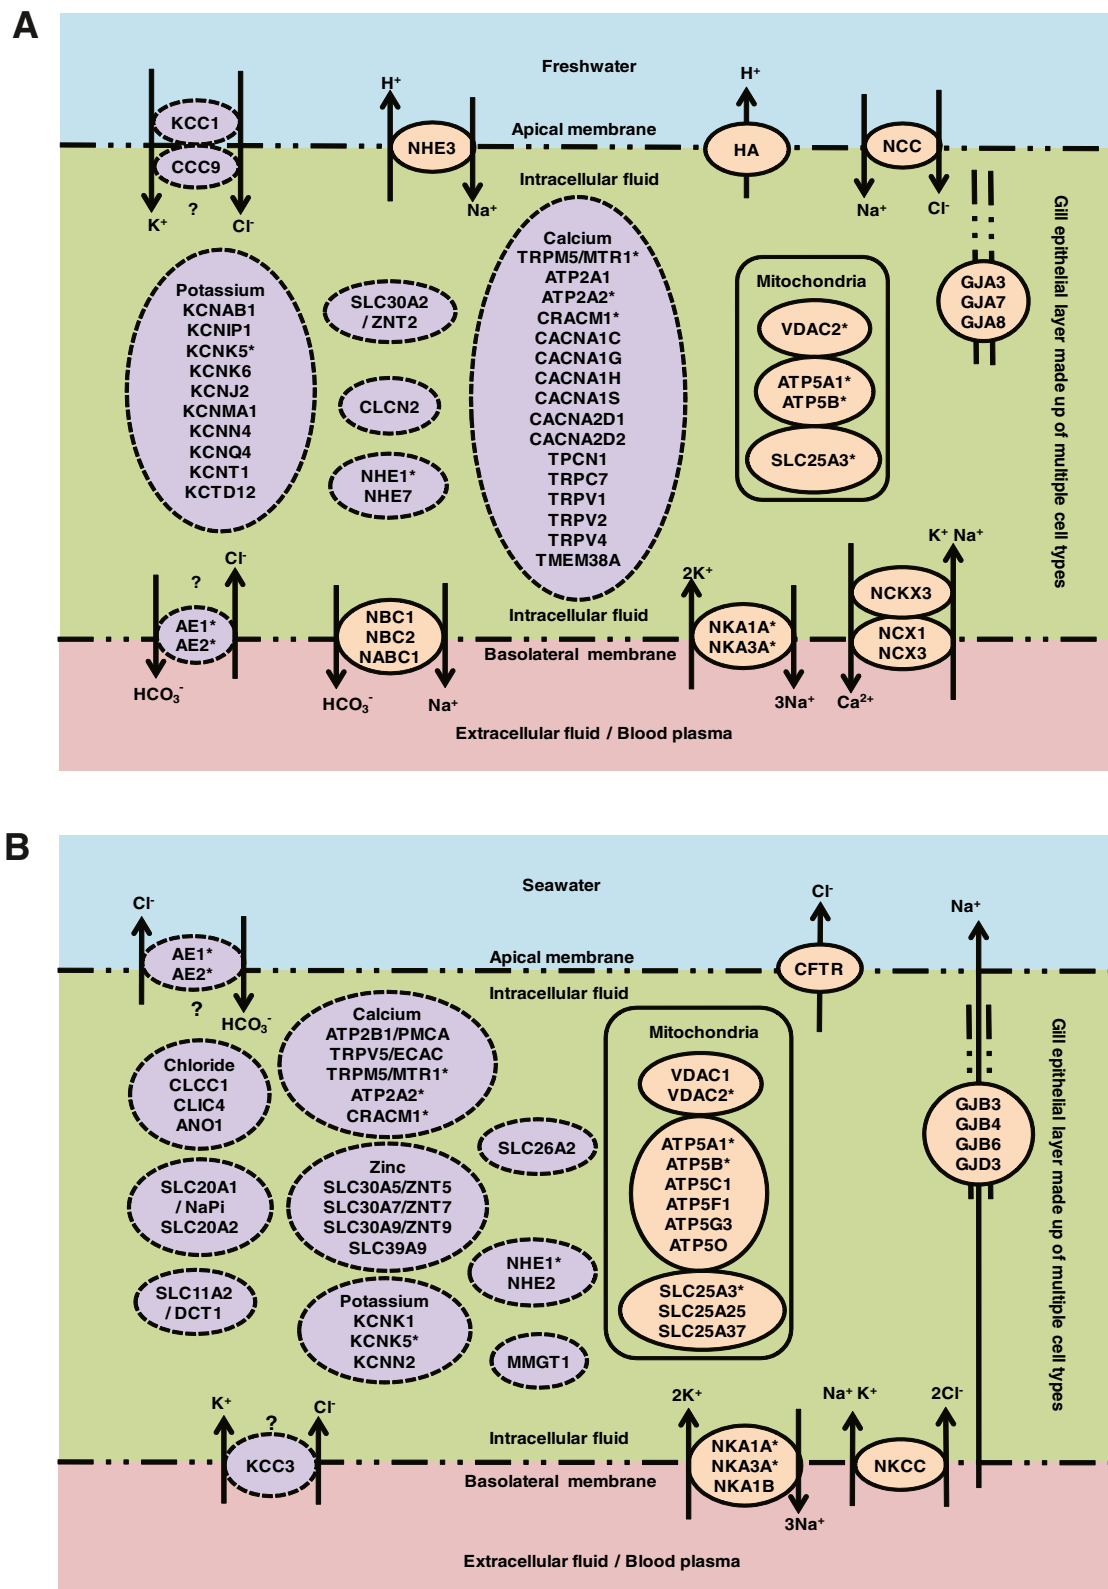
A

Freshwater

Apical membrane

Intracellular fluid

KCC1
CCC9
$K^+$ ? $Cl^-$

$H^+$
NHE3
$Na^+$

HA
$H^+$

NCC
$Na^+$ $Cl^-$

Potassium
KCNAB1
KCNIP1
KCNK5*
KCNK6
KCNJ2
KCNMA1
KCNN4
KCNQ4
KCNT1
KCTD12

SLC30A2 / ZNT2

CLCN2

NHE1*
NHE7

Calcium
TRPM5/MTR1*
ATP2A1
ATP2A2*
CRACM1*
CACNA1C
CACNA1G
CACNA1H
CACNA1S
CACNA2D1
CACNA2D2
TPCN1
TRPC7
TRPV1
TRPV2
TRPV4
TMEM38A

Mitochondria
VDAC2*
ATP5A1*
ATP5B*
SLC25A3*

GJA3
GJA7
GJA8

Gill epithelial layer made up of multiple cell types

Intracellular fluid

? $Cl^-$
AE1*
AE2*
$HCO_3^-$

NBC1
NBC2
NABC1
$HCO_3^-$ $Na^+$

$2K^+$
NKA1A*
NKA3A*
$3Na^+$

$K^+$ $Na^+$
NCKX3
NCX1
NCX3
$Ca^{2+}$

Basolateral membrane

Extracellular fluid / Blood plasma

B

Seawater

Apical membrane

Intracellular fluid

$Cl^-$
AE1*
AE2*
?
$HCO_3^-$

CFTR
$Cl^-$

$Na^+$

Chloride
CLCC1
CLIC4
ANO1

Calcium
ATP2B1/PMCA
TRPV5/ECAC
TRPM5/MTR1*
ATP2A2*
CRACM1*

SLC26A2

SLC20A1 / NaPi
SLC20A2

Zinc
SLC30A5/ZNT5
SLC30A7/ZNT7
SLC30A9/ZNT9
SLC39A9

NHE1*
NHE2

SLC11A2 / DCT1

Potassium
KCNK1
KCNK5*
KCNN2

MMGT1

Mitochondria
VDAC1
VDAC2*
ATP5A1*
ATP5B*
ATP5C1
ATP5F1
ATP5G3
ATP5O
SLC25A3*
SLC25A25
SLC25A37

GJB3
GJB4
GJB6
GJD3

Gill epithelial layer made up of multiple cell types

$K^+$ ? $Cl^-$
KCC3

Intracellular fluid

Basolateral membrane

$2K^+$
NKA1A*
NKA3A*
NKA1B
$3Na^+$

$Na^+$ $K^+$ $2Cl^-$
NKCC

Extracellular fluid / Blood plasma